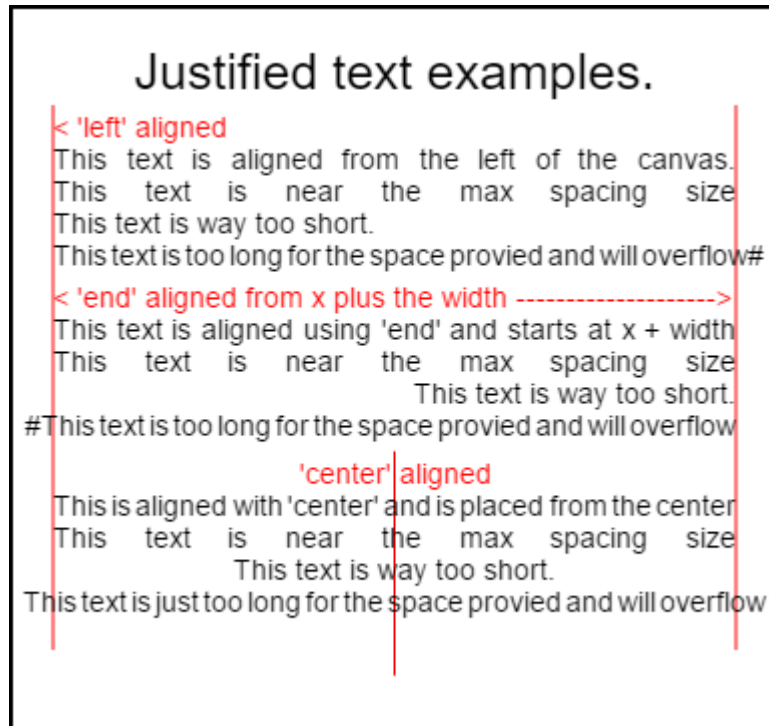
Justified text examples.

< 'left' aligned
This text is aligned from the left of the canvas.
This text is near the max spacing size
This text is way too short.
This text is too long for the space provied and will overflow#

< 'end' aligned from x plus the width -------------------->
This text is aligned using 'end' and starts at x + width
This text is near the max spacing size
This text is way too short.
#This text is too long for the space provied and will overflow

'center' aligned
This is aligned with 'center' and is placed from the center
This text is near the max spacing size
This text is way too short.
This text is just too long for the space provied and will overflow